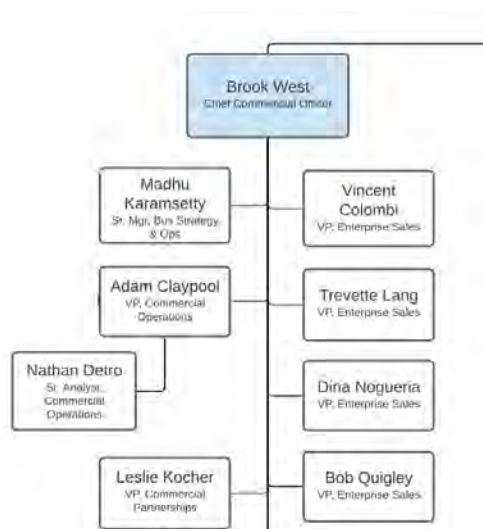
Brook West
Chief Commercial Officer

Madhu Karamsetty
Sr. Mgr. Bus Strategy & Ops

Vincent Colombi
VP, Enterprise Sales

Adam Claypool
VP, Commercial Operations

Trevette Lang
VP, Enterprise Sales

Nathan Detro
Sr. Analyst, Commercial Operations

Dina Nogueria
VP, Enterprise Sales

Leslie Kocher
VP, Commercial Partnerships

Bob Quigley
VP, Enterprise Sales